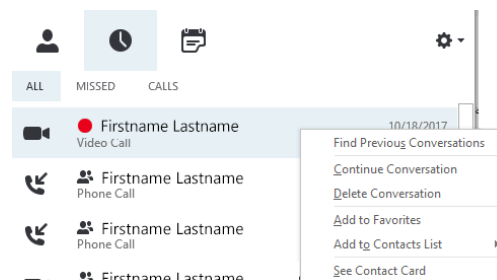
ALL MISSED CALLS

Firstname Lastname
Video Call
10/18/2017

Firstname Lastname
Phone Call

Firstname Lastname
Phone Call

Firstname Lastname

Find Previous Conversations
Continue Conversation
Delete Conversation
Add to Favorites
Add to Contacts List
See Contact Card